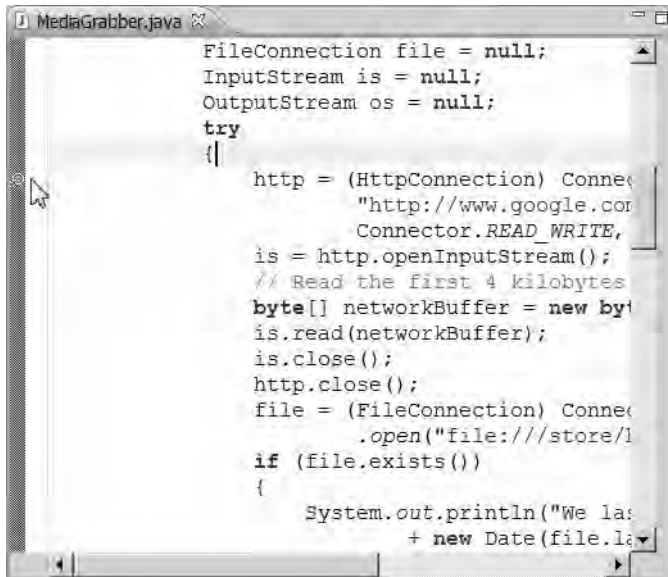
MediaGrabber.java

FileConnection file = null;
InputStream is = null;
OutputStream os = null;
try
{
    http = (HttpConnection) Connec
            "http://www.google.cor
            Connector.READ_WRITE,
    is = http.openInputStream();
    // Read the first 4 kilobytes
    byte[] networkBuffer = new by
    is.read(networkBuffer);
    is.close();
    http.close();
    file = (FileConnection) Connec
            .open("file:///store/l
    if (file.exists())
    {
        System.out.println("We las
                + new Date(file.la